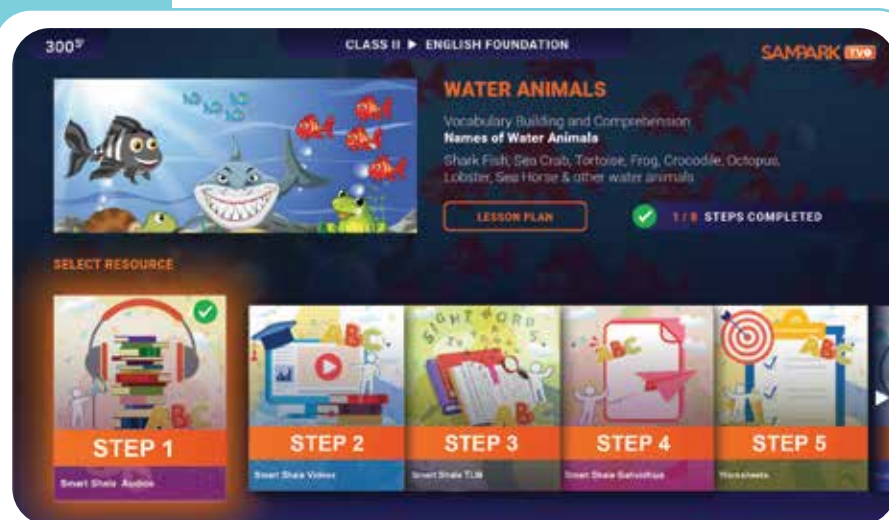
300

CLASS II ▶ ENGLISH FOUNDATION

SAMPARK TV

WATER ANIMALS

Vocabulary Building and Comprehension

Names of Water Animals

Shark Fish, Sea Crab, Tortoise, Frog, Crocodile, Octopus, Lobster, Sea Horse & other water animals

LESSON PLAN

1 / 8 STEPS COMPLETED

SELECT RESOURCE

ABC

STEP 1

Smart Shala Audios

ABC

STEP 2

Smart Shala Videos

SIGHT WORDS

ABC

STEP 3

Smart Shala TLM

ABC

STEP 4

Smart Shala Gatividhiya

ABC

STEP 5

Worksheets